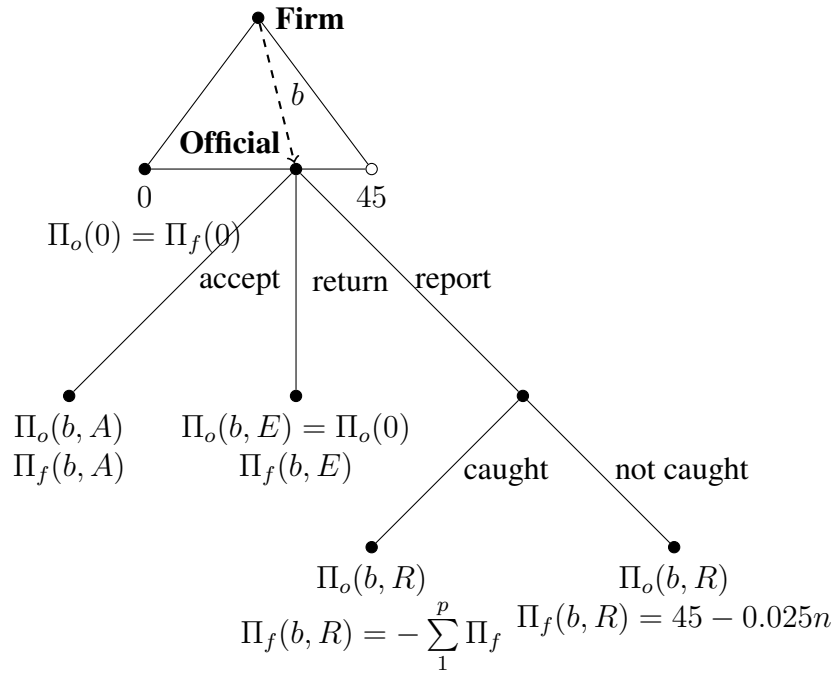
Firm

$b$

Official

0

45

$\Pi_o(0) = \Pi_f(0)$

accept

return

report

$\Pi_o(b, A)$
$\Pi_f(b, A)$

$\Pi_o(b, E) = \Pi_o(0)$
$\Pi_f(b, E)$

caught

not caught

$\Pi_o(b, R)$
$\Pi_f(b, R) = -\sum_{1}^{p} \Pi_f$

$\Pi_o(b, R)$
$\Pi_f(b, R) = 45 - 0.025n$